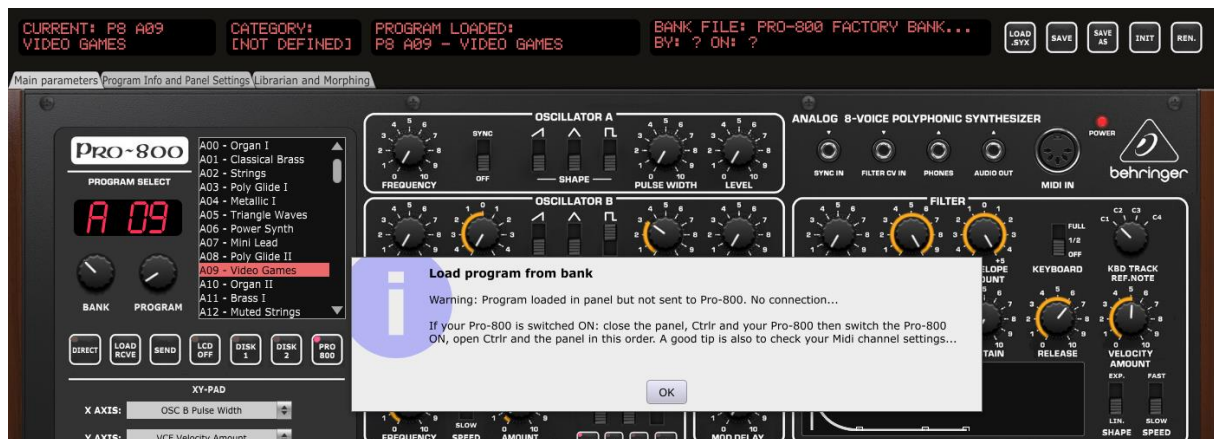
CURRENT: P8 A09
VIDEO GAMES

CATEGORY:
[NOT DEFINED]

PROGRAM LOADED:
P8 A09 - VIDEO GAMES

BANK FILE: PRO-800 FACTORY BANK...
BY: ? ON: ?

LOAD .SYX

SAVE

SAVE AS

INIT

REN.

Main parameters | Program Info and Panel Settings | Librarian and Morphing

PRO-800

PROGRAM SELECT

A 09

BANK

PROGRAM

A00 - Organ I
A01 - Classical Brass
A02 - Strings
A03 - Poly Glide I
A04 - Metallic I
A05 - Triangle Waves
A06 - Power Synth
A07 - Mini Lead
A08 - Poly Glide II
A09 - Video Games
A10 - Organ II
A11 - Brass I
A12 - Muted Strings

DIRECT

LOAD RCVE

SEND

LCD OFF

DISK 1

DISK 2

PRO 800

XY-PAD

X AXIS: OSC B Pulse Width

Y AXIS: VCF Velocity Amount

OSCILLATOR A

SYNC

OFF

FREQUENCY

SHAPE

PULSE WIDTH

LEVEL

OSCILLATOR B

ANALOG 8-VOICE POLYPHONIC SYNTHESIZER

POWER

SYNC IN

FILTER CV IN

PHONES

AUDIO OUT

MIDI IN

behringer

FILTER

FULL

1/2

OFF

KEYBOARD

KBD TRACK REF.NOTE

C1 C2 C3 C4

VELOPE AMOUNT

TAIN

RELEASE

VELOCITY AMOUNT

EXP.

FAST

LIN.

SLOW

SHAPE

SPEED

FREQUENCY

SLOW SPEED

AMOUNT

MOD DELAY

Load program from bank

Warning: Program loaded in panel but not sent to Pro-800. No connection...

If your Pro-800 is switched ON: close the panel, Ctrlr and your Pro-800 then switch the Pro-800 ON, open Ctrlr and the panel in this order. A good tip is also to check your Midi channel settings...

OK